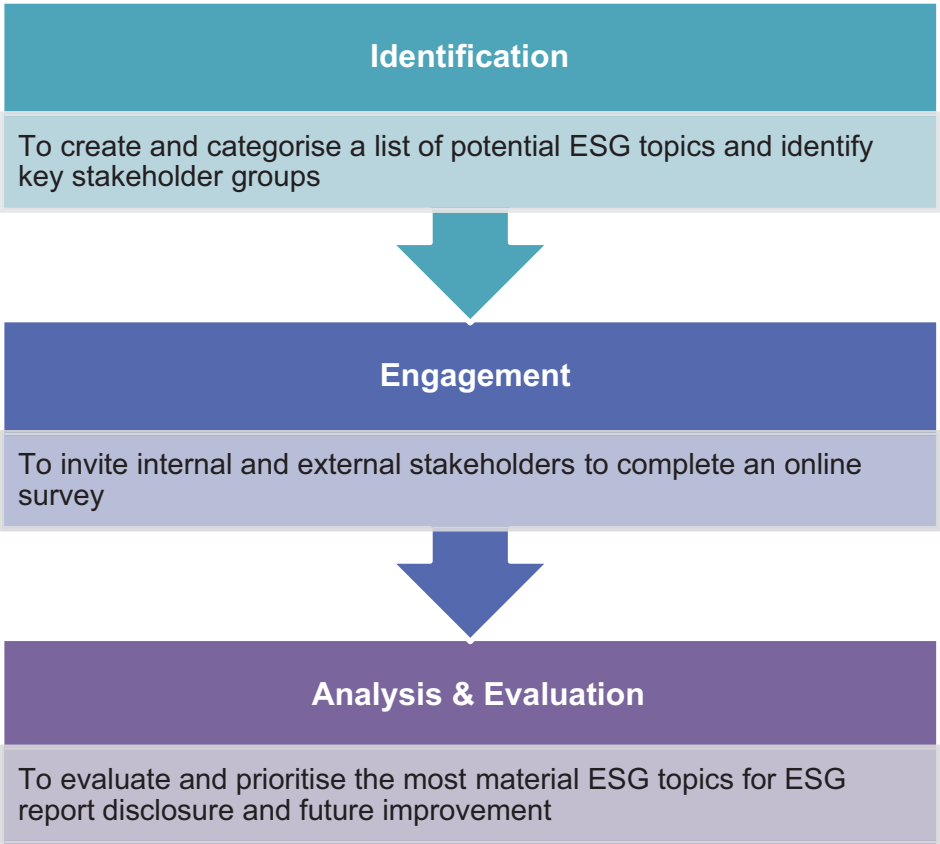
Identification

To create and categorise a list of potential ESG topics and identify key stakeholder groups

Engagement

To invite internal and external stakeholders to complete an online survey

Analysis & Evaluation

To evaluate and prioritise the most material ESG topics for ESG report disclosure and future improvement